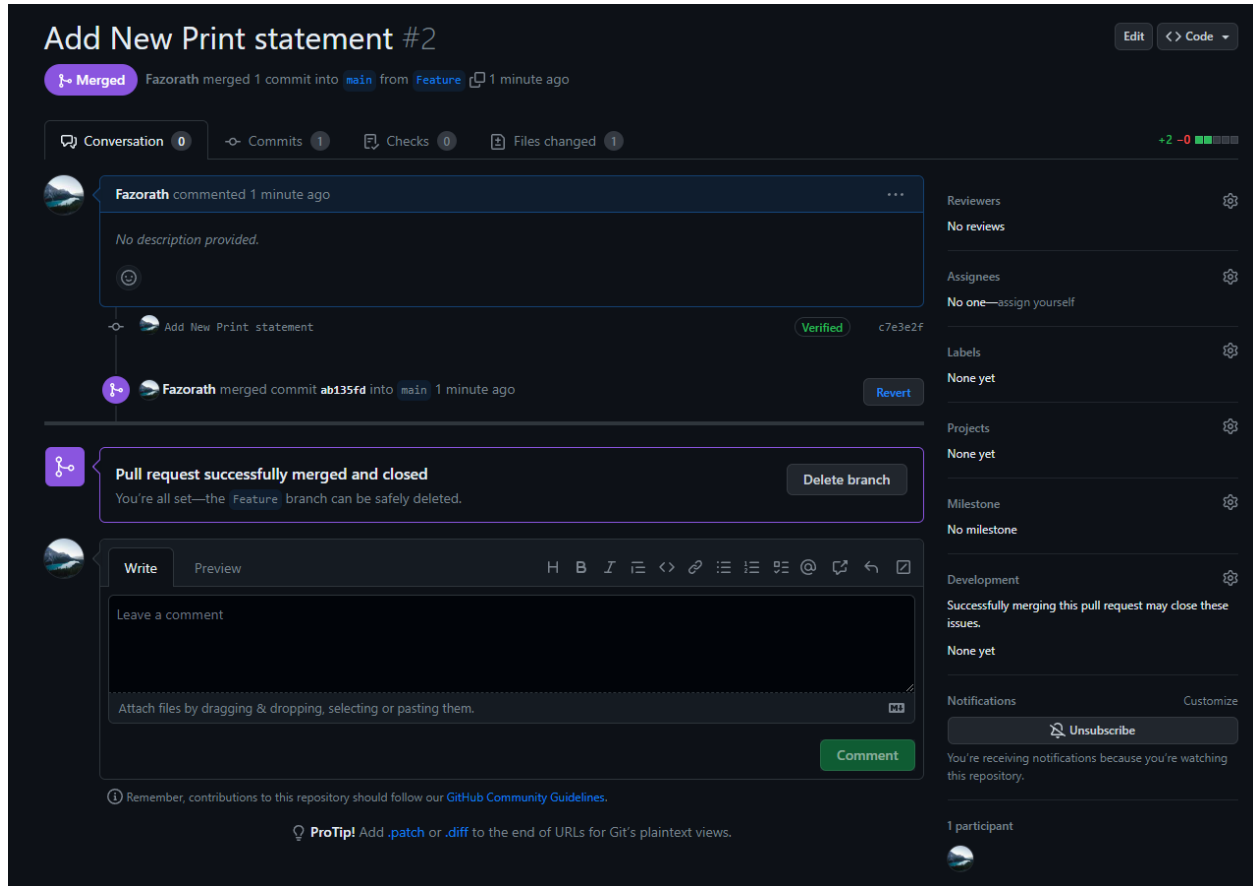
Add New Print statement #2

Edit Code

Merged Fazorath merged 1 commit into main from Feature 1 minute ago

Conversation 0 Commits 1 Checks 0 Files changed 1

+2 −0

Fazorath commented 1 minute ago

No description provided.

Add New Print statement

Verified c7e3e2f

Fazorath merged commit ab135fd into main 1 minute ago

Revert

Pull request successfully merged and closed

You're all set—the Feature branch can be safely deleted.

Delete branch

Write Preview

Leave a comment

Attach files by dragging & dropping, selecting or pasting them.

Comment

Remember, contributions to this repository should follow our GitHub Community Guidelines.

ProTip! Add .patch or .diff to the end of URLs for Git's plaintext views.

Reviewers
No reviews

Assignees
No one—assign yourself

Labels
None yet

Projects
None yet

Milestone
No milestone

Development
Successfully merging this pull request may close these issues.
None yet

Notifications Customize
Unsubscribe
You're receiving notifications because you're watching this repository.

1 participant